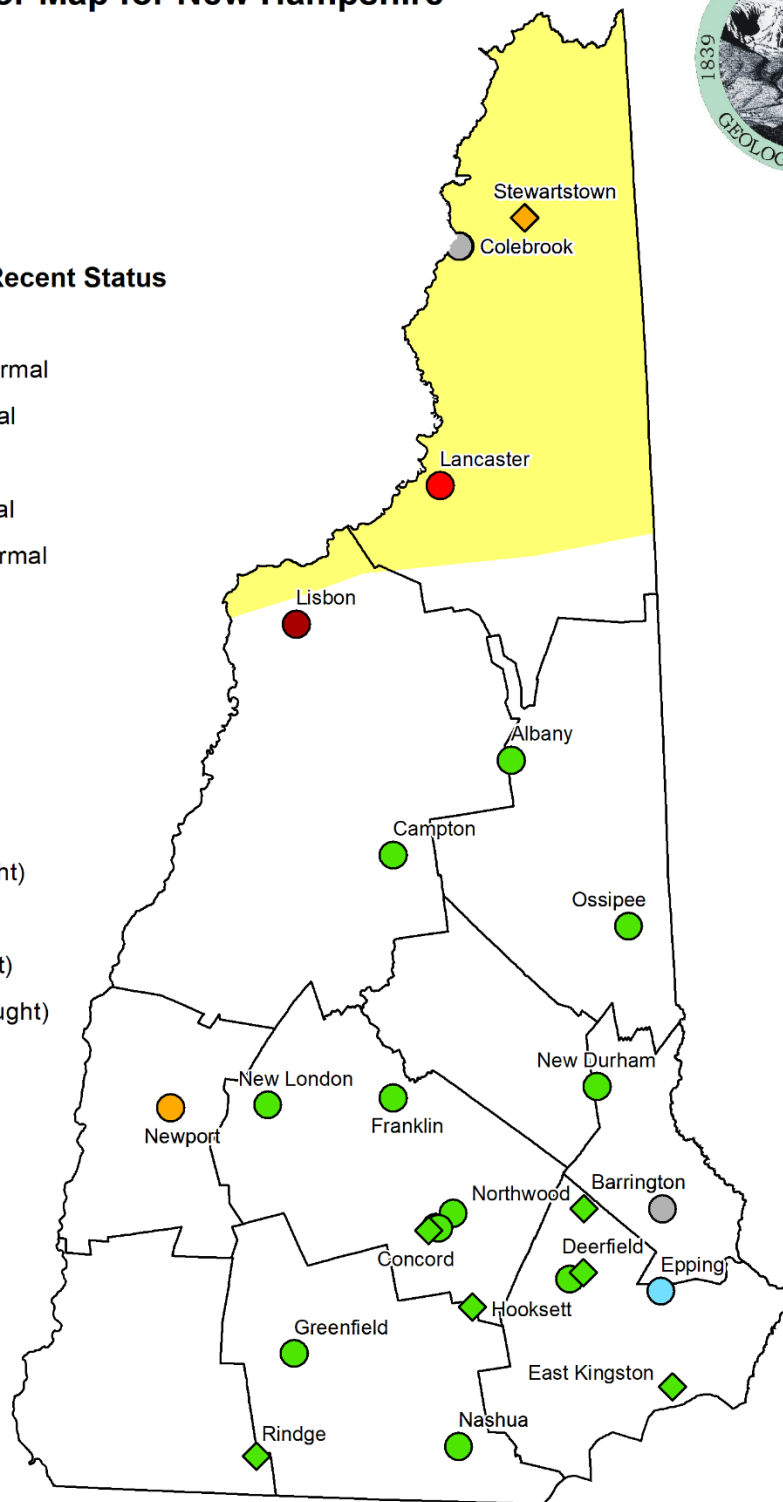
Map for New Hampshire

1839

GEOLO

Recent Status

rmal

al

al

rmal

nt)

t)

ught)

Stewartstown

Colebrook

Lancaster

Lisbon

Albany

Campton

Ossipee

New Durham

New London

Newport

Franklin

Northwood

Barrington

Concord

Deerfield

Epping

Hooksett

Greenfield

East Kingston

Rindge

Nashua